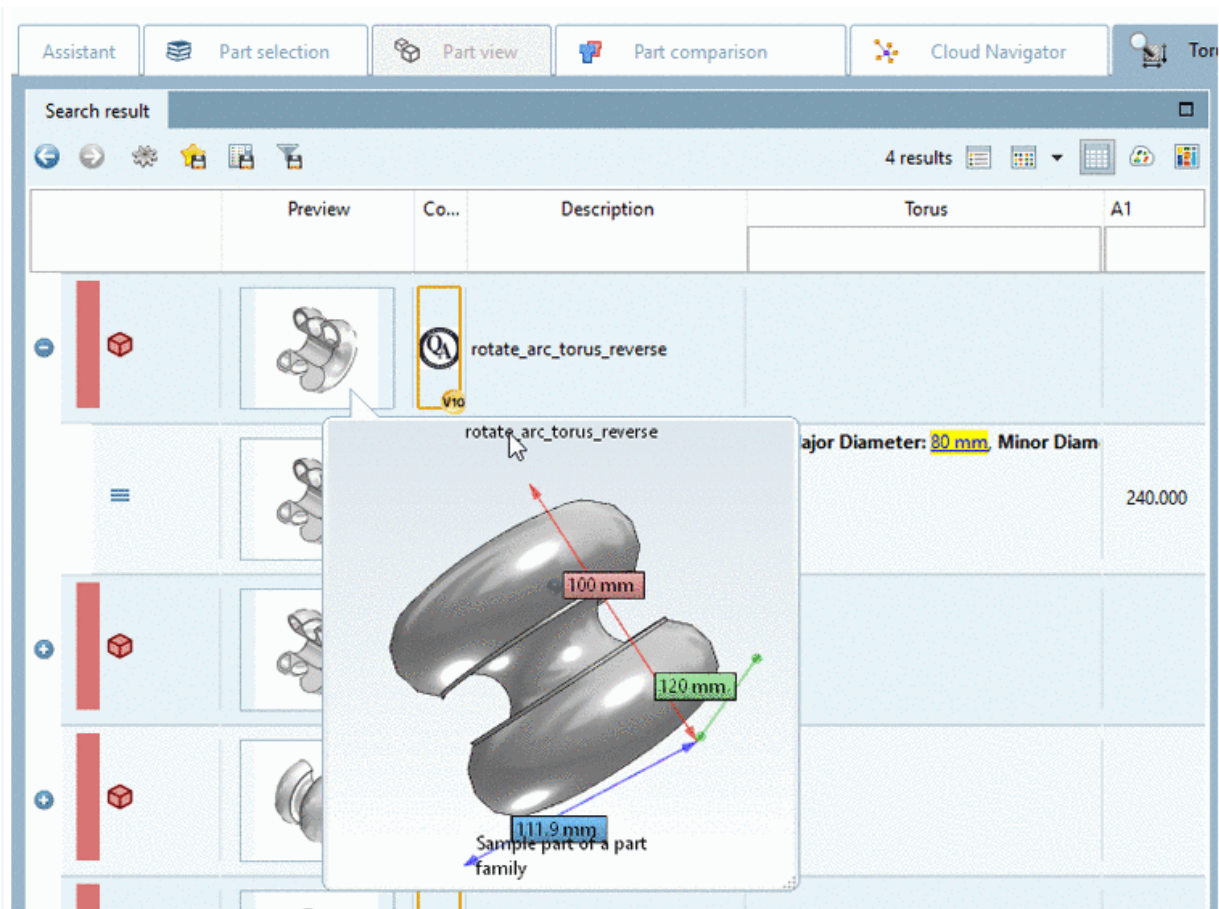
Assistant | Part selection | Part view | Part comparison | Cloud Navigator | Tor

Search result

4 results

| | Preview | Co... | Description | Torus | A1 |
|---|---|---|---|---|---|
| | | QA V10 | rotate_arc_torus_reverse | | |
| | | | | ajor Diameter: 80 mm, Minor Diam | 240.000 |

rotate_arc_torus_reverse

100 mm

120 mm

111.9 mm

Sample part of a part family